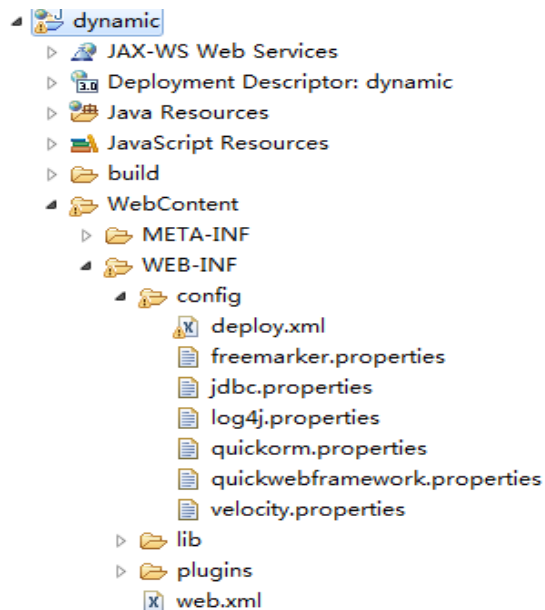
dynamic
JAX-WS Web Services
Deployment Descriptor: dynamic
Java Resources
JavaScript Resources
build
WebContent
META-INF
WEB-INF
config
deploy.xml
freemarker.properties
jdbc.properties
log4j.properties
quickorm.properties
quickwebframework.properties
velocity.properties
lib
plugins
web.xml